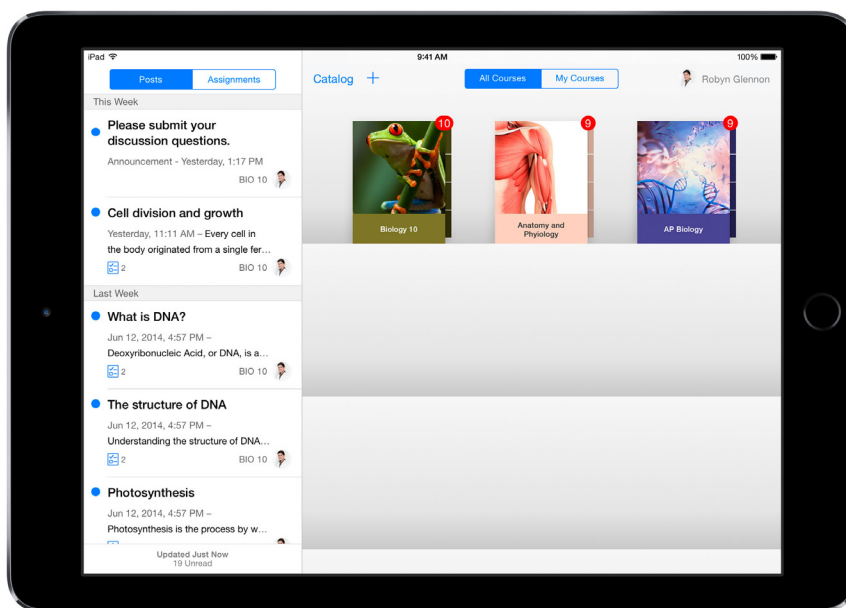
iPad
9:41 AM
100%

Posts | Assignments

Catalog +

All Courses | My Courses

Robyn Glennon

This Week

Please submit your discussion questions.
Announcement - Yesterday, 1:17 PM
BIO 10

Cell division and growth
Yesterday, 11:11 AM – Every cell in the body originated from a single fer...
2
BIO 10

Last Week

What is DNA?
Jun 12, 2014, 4:57 PM – Deoxyribonucleic Acid, or DNA, is a...
2
BIO 10

The structure of DNA
Jun 12, 2014, 4:57 PM – Understanding the structure of DNA...
2
BIO 10

Photosynthesis
Jun 12, 2014, 4:57 PM – Photosynthesis is the process by w...

Updated Just Now
19 Unread

10
Biology 10

9
Anatomy and Phyiology

9
AP Biology